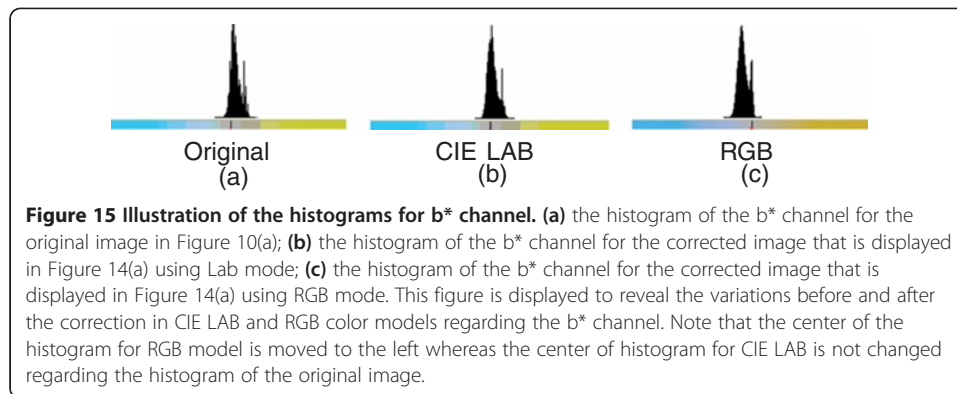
Original
(a)

CIE LAB
(b)

RGB
(c)

**Figure 15 Illustration of the histograms for b* channel. (a)** the histogram of the b* channel for the original image in Figure 10(a); **(b)** the histogram of the b* channel for the corrected image that is displayed in Figure 14(a) using Lab mode; **(c)** the histogram of the b* channel for the corrected image that is displayed in Figure 14(a) using RGB mode. This figure is displayed to reveal the variations before and after the correction in CIE LAB and RGB color models regarding the b* channel. Note that the center of the histogram for RGB model is moved to the left whereas the center of histogram for CIE LAB is not changed regarding the histogram of the original image.